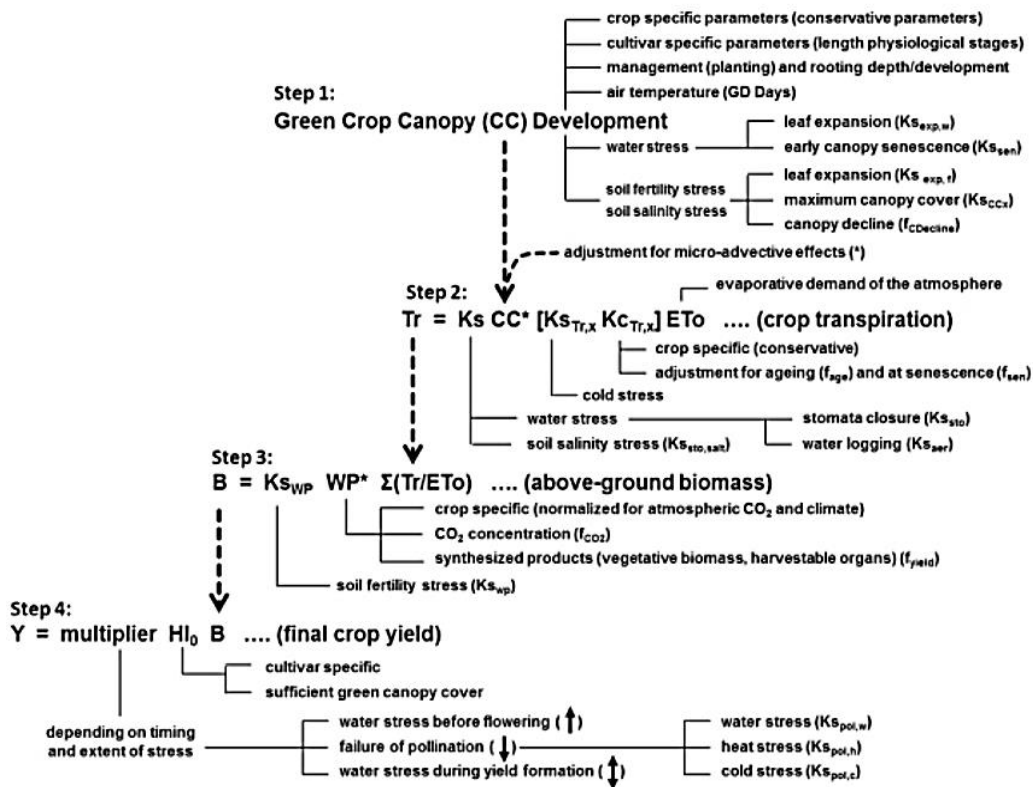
crop specific parameters (conservative parameters)
cultivar specific parameters (length physiological stages)
management (planting) and rooting depth/development
air temperature (GD Days)

Step 1:
Green Crop Canopy (CC) Development

water stress
leaf expansion ($Ks_{exp,w}$)
early canopy senescence ($Ks_{sen}$)

soil fertility stress
soil salinity stress
leaf expansion ($Ks_{exp,f}$)
maximum canopy cover ($Ks_{CCx}$)
canopy decline ($f_{CDecline}$)

adjustment for micro-advective effects (*)

Step 2:
evaporative demand of the atmosphere
Tr = Ks CC* [$Ks_{Tr,x}$ $Kc_{Tr,x}$] ETo .... (crop transpiration)
crop specific (conservative)
adjustment for ageing ($f_{age}$) and at senescence ($f_{sen}$)
cold stress
water stress
stomata closure ($Ks_{sto}$)
soil salinity stress ($Ks_{sto,salt}$)
water logging ($Ks_{aer}$)

Step 3:
B = $Ks_{WP}$ WP* Σ(Tr/ETo) .... (above-ground biomass)
crop specific (normalized for atmospheric $CO_2$ and climate)
$CO_2$ concentration ($f_{CO2}$)
synthesized products (vegetative biomass, harvestable organs) ($f_{yield}$)
soil fertility stress ($Ks_{wp}$)

Step 4:
Y = multiplier $HI_0$ B .... (final crop yield)
cultivar specific
sufficient green canopy cover

depending on timing and extent of stress
water stress before flowering (↑)
failure of pollination (↓)
water stress during yield formation (↕)
water stress ($Ks_{pol,w}$)
heat stress ($Ks_{pol,h}$)
cold stress ($Ks_{pol,c}$)